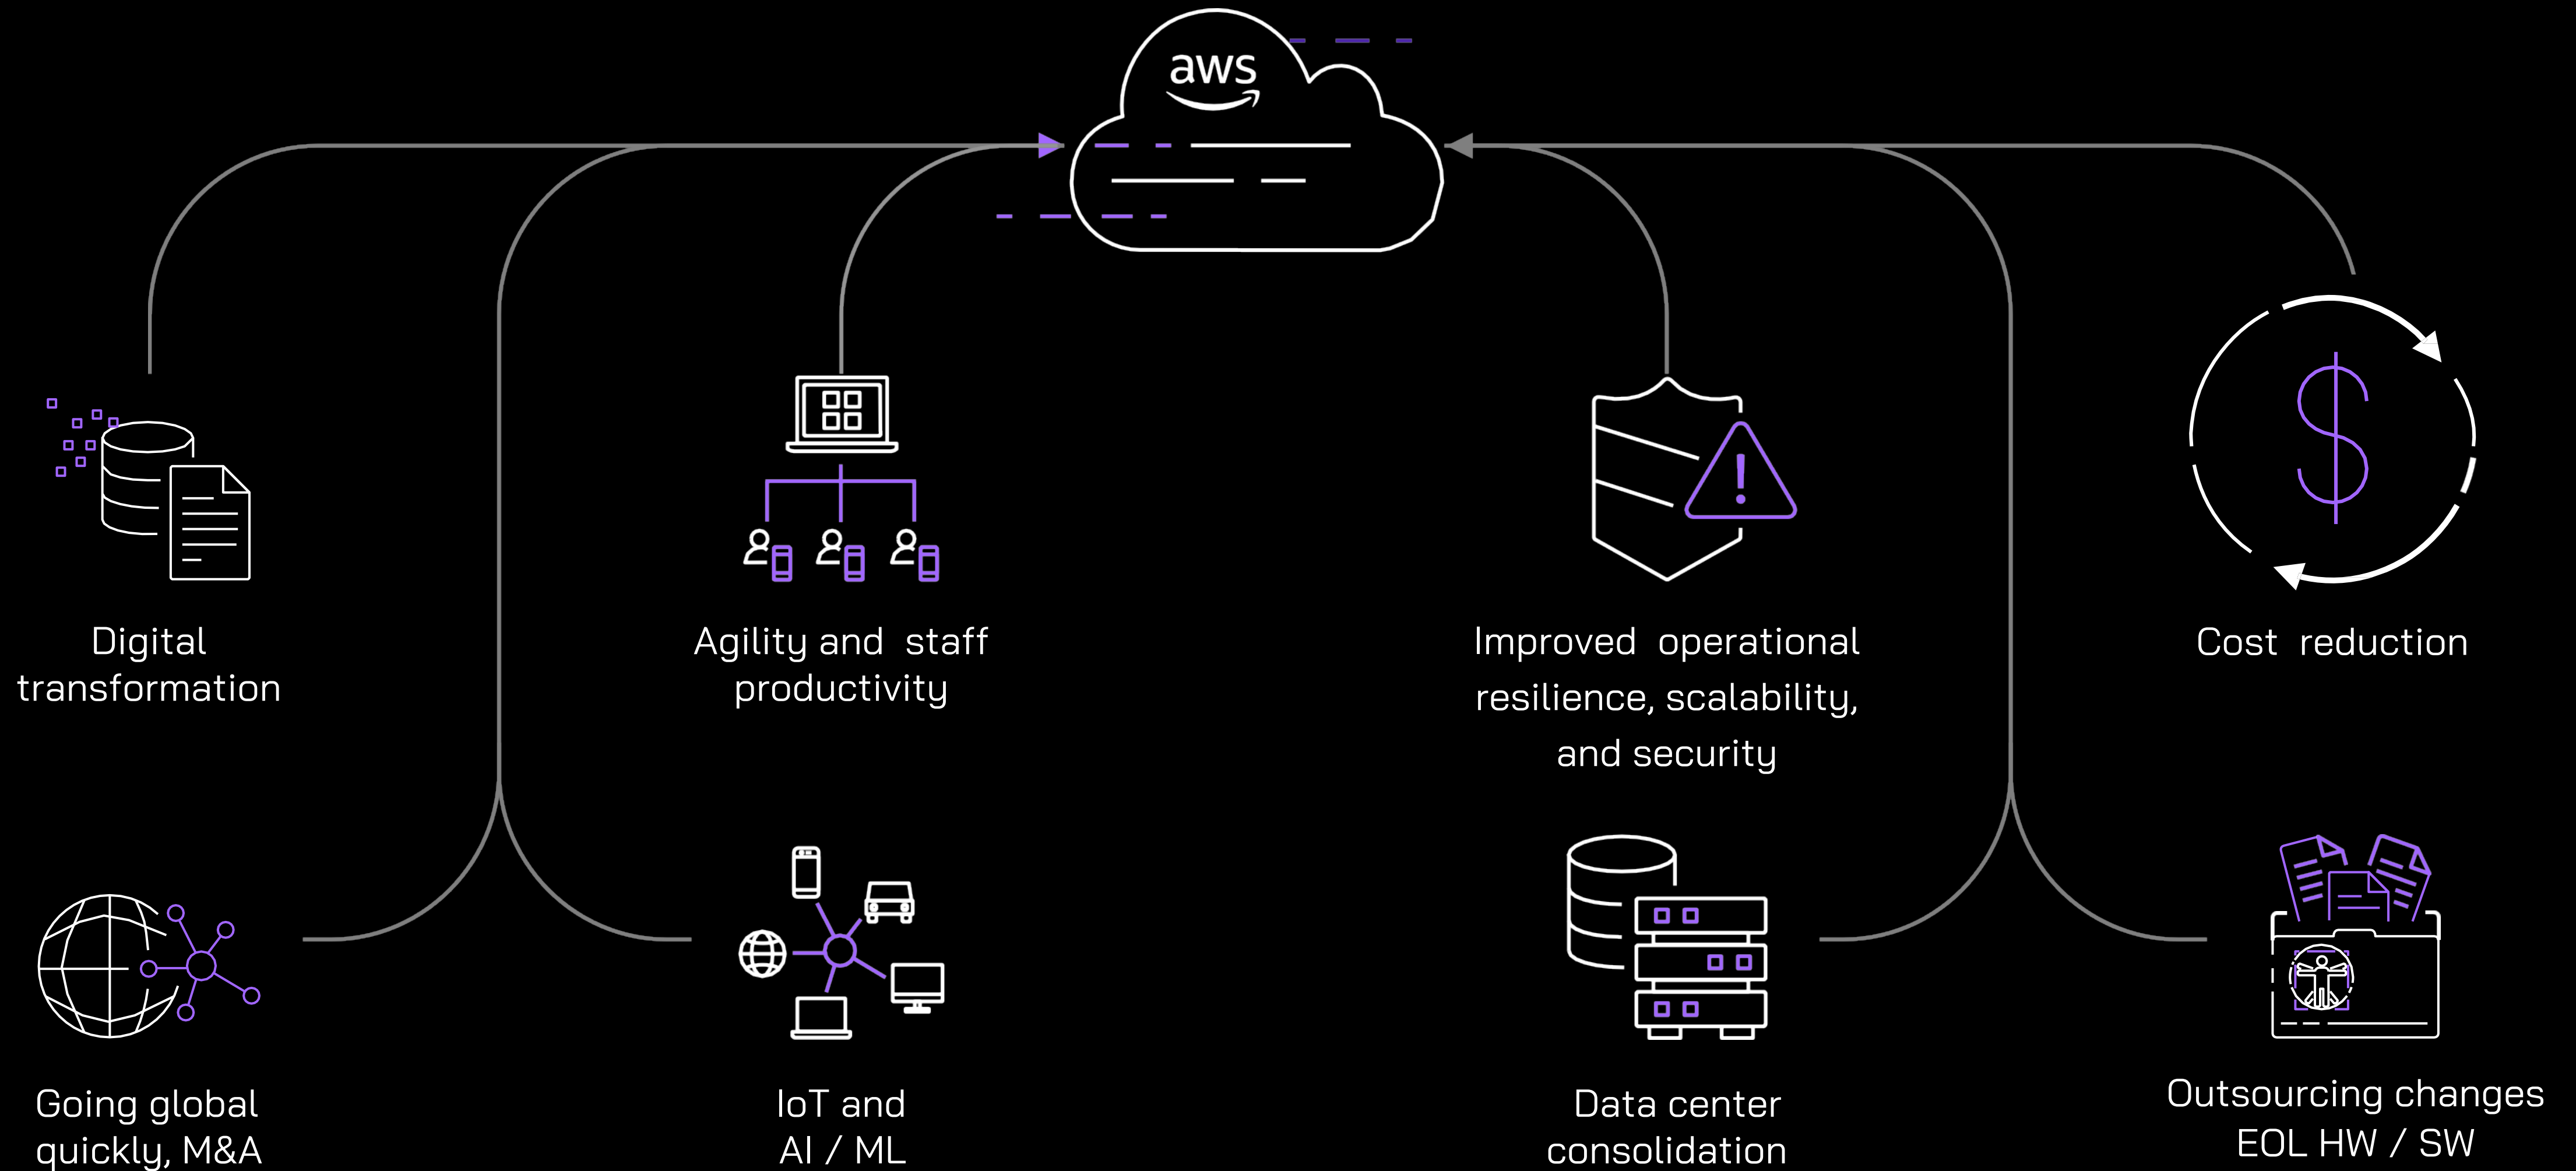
aws

Digital transformation

Agility and staff productivity

Improved operational resilience, scalability, and security

Cost reduction

Going global quickly, M&A

IoT and AI / ML

Data center consolidation

Outsourcing changes EOL HW / SW